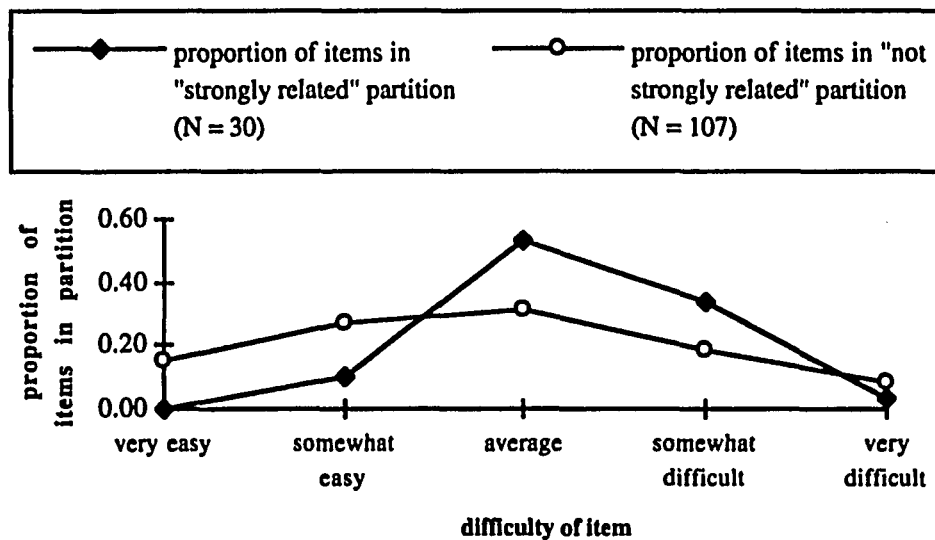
proportion of items in "strongly related" partition (N = 30)

proportion of items in "not strongly related" partition (N = 107)

proportion of items in partition

0.60
0.40
0.20
0.00

very easy
somewhat easy
average
somewhat difficult
very difficult

difficulty of item